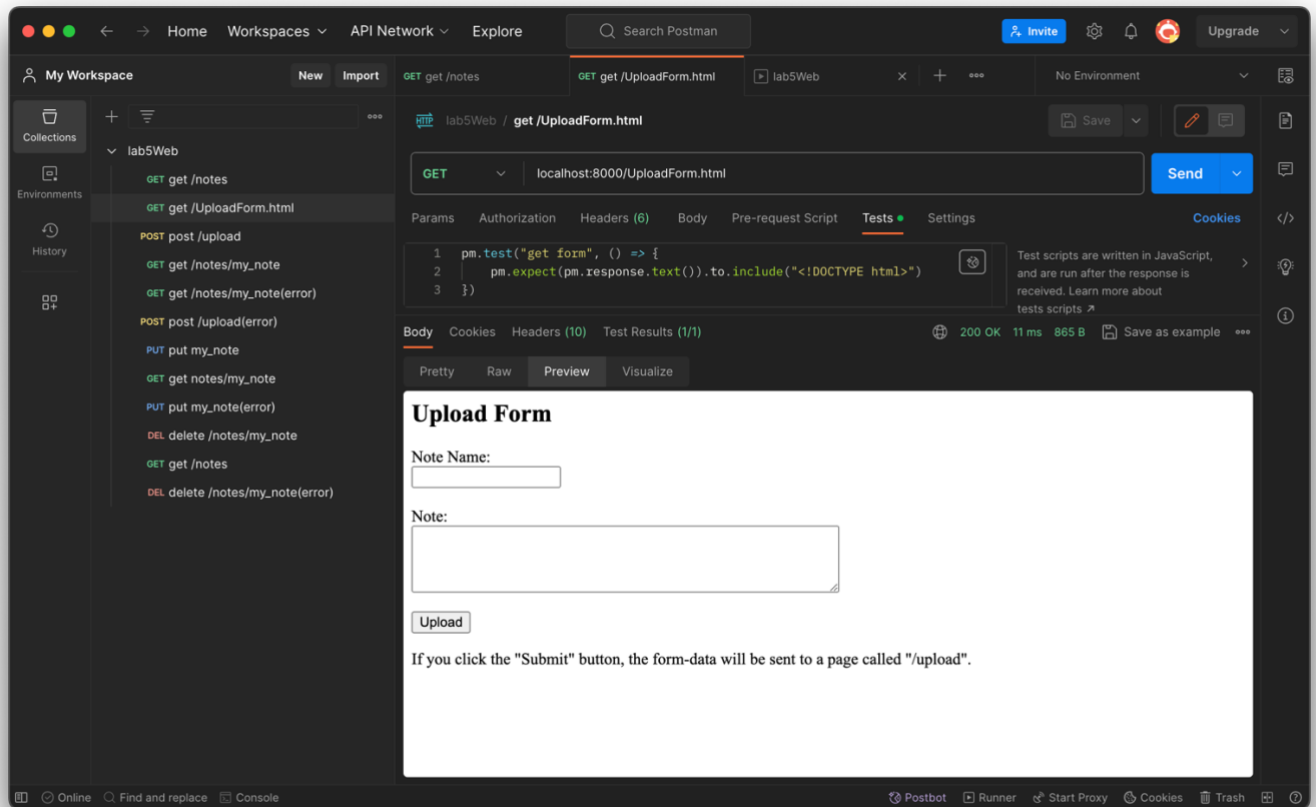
Home Workspaces API Network Explore Search Postman Invite Upgrade

My Workspace New Import

Collections
Environments
History

lab5Web
GET get /notes
GET get /UploadForm.html
POST post /upload
GET get /notes/my_note
GET get /notes/my_note(error)
POST post /upload(error)
PUT put my_note
GET get notes/my_note
PUT put my_note(error)
DEL delete /notes/my_note
GET get /notes
DEL delete /notes/my_note(error)

GET get /notes | GET get /UploadForm.html | lab5Web | No Environment

lab5Web / get /UploadForm.html Save

GET localhost:8000/UploadForm.html Send

Params Authorization Headers (6) Body Pre-request Script Tests Settings Cookies

1 pm.test("get form", () => {
2 pm.expect(pm.response.text()).to.include("<!DOCTYPE html>")
3 })

Test scripts are written in JavaScript, and are run after the response is received. Learn more about tests scripts ↗

Body Cookies Headers (10) Test Results (1/1) 200 OK 11 ms 865 B Save as example

Pretty Raw Preview Visualize

Upload Form

Note Name:

Note:

Upload

If you click the "Submit" button, the form-data will be sent to a page called "/upload".

Online Find and replace Console Postbot Runner Start Proxy Cookies Trash